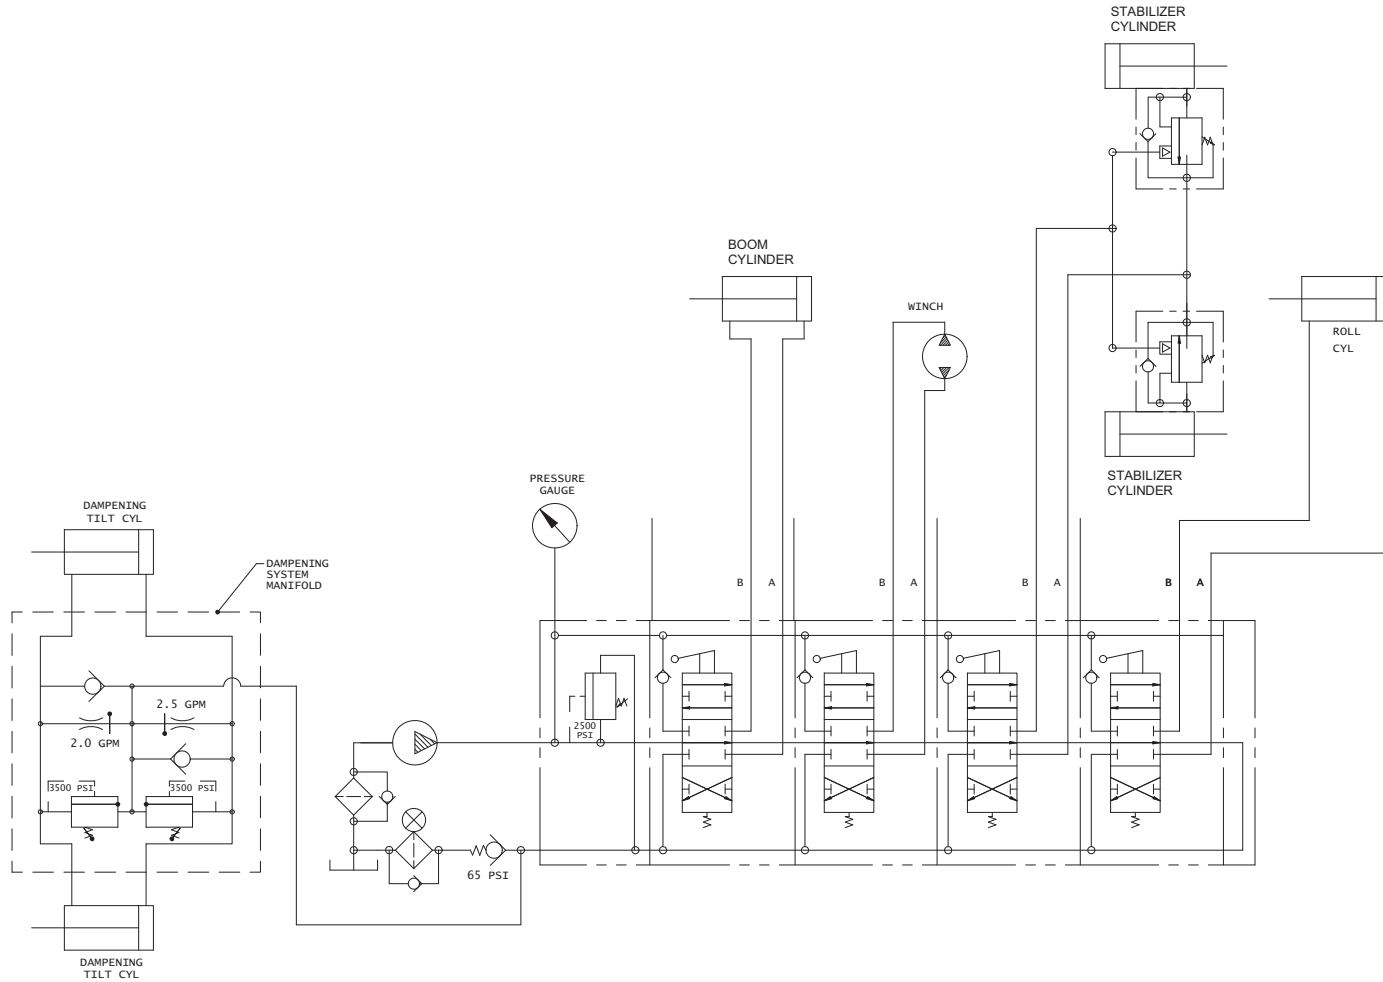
STABILIZER CYLINDER

BOOM CYLINDER

WINCH

ROLL CYL

STABILIZER CYLINDER

PRESSURE GAUGE

DAMPENING TILT CYL

DAMPENING SYSTEM MANIFOLD

B A B A B A B A

2.5 GPM

2.0 GPM

3500 PSI

3500 PSI

2500 PSI

65 PSI

DAMPENING TILT CYL